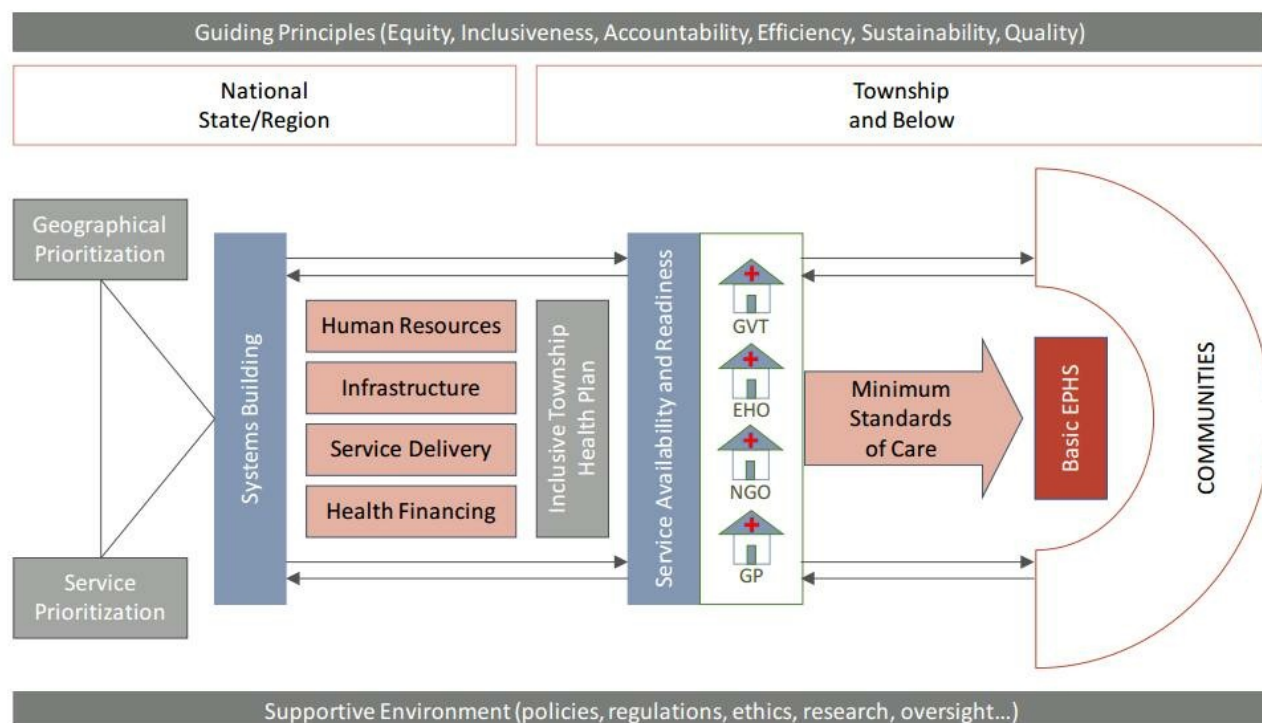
Guiding Principles (Equity, Inclusiveness, Accountability, Efficiency, Sustainability, Quality)

National
State/Region

Township
and Below

Geographical Prioritization

Service Prioritization

Systems Building

Human Resources

Infrastructure

Service Delivery

Health Financing

Inclusive Township Health Plan

Service Availability and Readiness

GVT

EHO

NGO

GP

Minimum Standards of Care

Basic EPHS

COMMUNITIES

Supportive Environment (policies, regulations, ethics, research, oversight...)